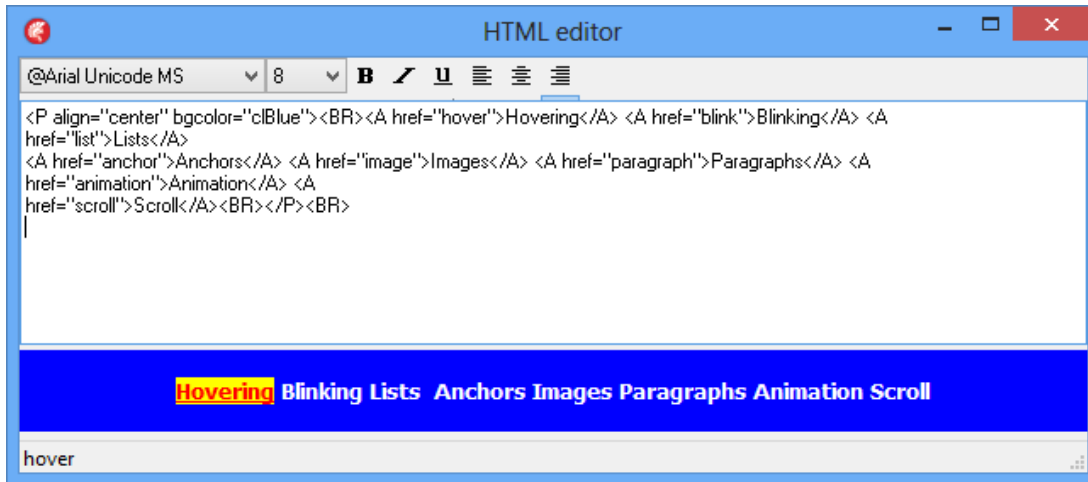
HTML editor

@Arial Unicode MS 8 B I U

<P align="center" bgcolor="clBlue"><BR><A href="hover">Hovering</A> <A href="blink">Blinking</A> <A href="list">Lists</A>
<A href="anchor">Anchors</A> <A href="image">Images</A> <A href="paragraph">Paragraphs</A> <A href="animation">Animation</A> <A href="scroll">Scroll</A><BR></P><BR>

Hovering Blinking Lists Anchors Images Paragraphs Animation Scroll

hover